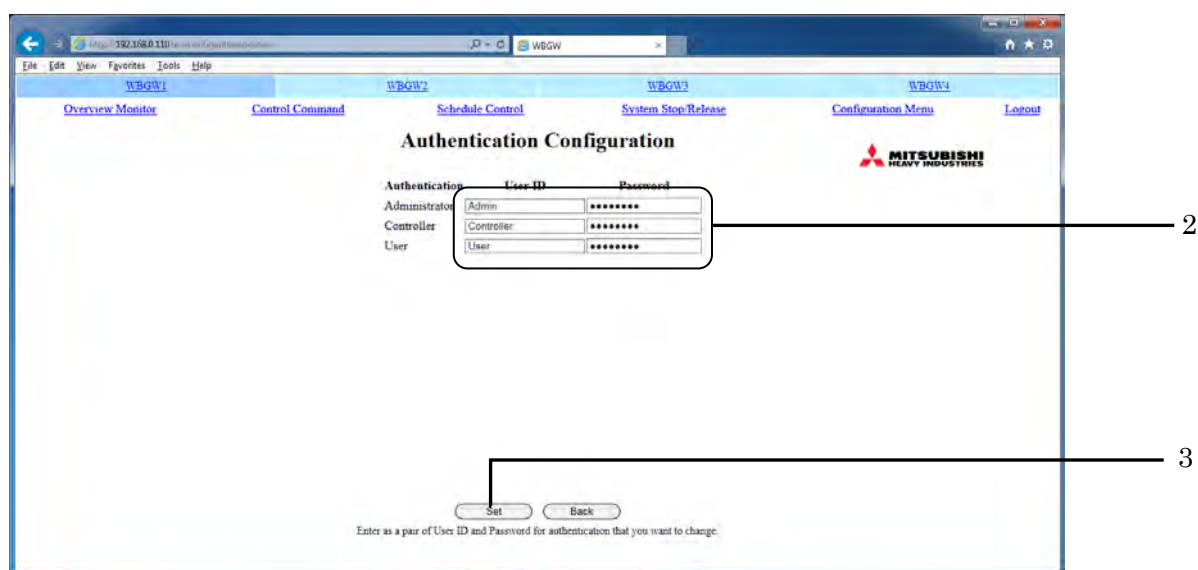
http://192.168.0.110/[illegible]
WBGW
File Edit View Favorites Tools Help
WBGW1 WBGW2 WBGW3 WBGW4
Overview Monitor Control Command Schedule Control System Stop/Release Configuration Menu Logout

Authentication Configuration

MITSUBISHI HEAVY INDUSTRIES

| Authentication | User ID | Password |
|---|---|---|
| Administrator | Admin | •••••••• |
| Controller | Controller | •••••••• |
| User | User | •••••••• |

2

3

Set Back
Enter as a pair of User ID and Password for authentication that you want to change.